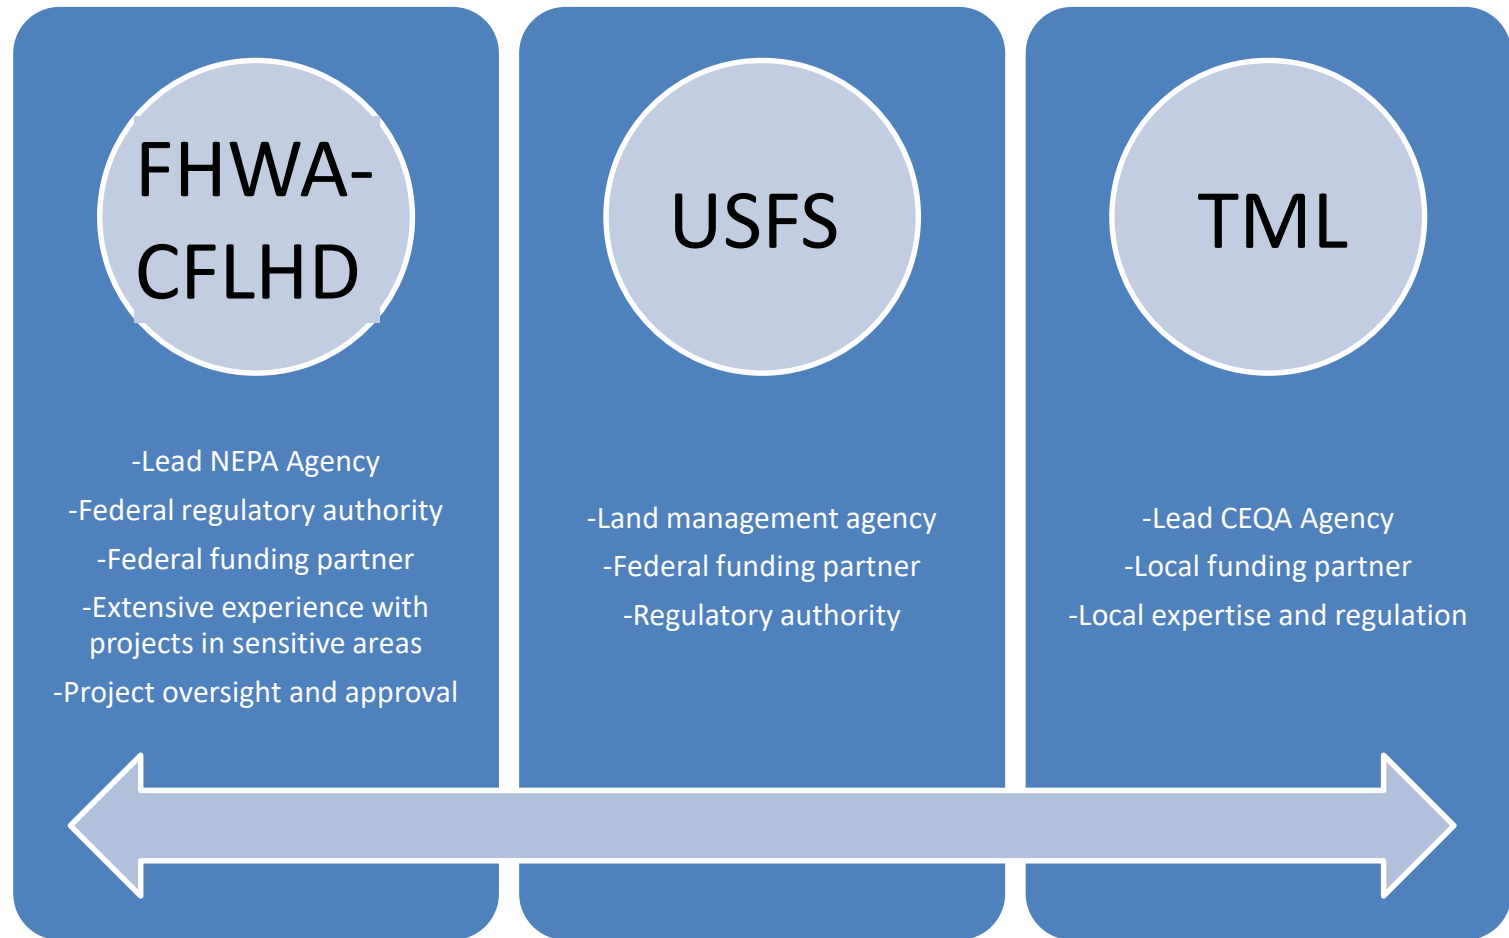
FHWA-CFLHD

-Lead NEPA Agency

-Federal regulatory authority

-Federal funding partner

-Extensive experience with projects in sensitive areas

-Project oversight and approval

USFS

-Land management agency

-Federal funding partner

-Regulatory authority

TML

-Lead CEQA Agency

-Local funding partner

-Local expertise and regulation